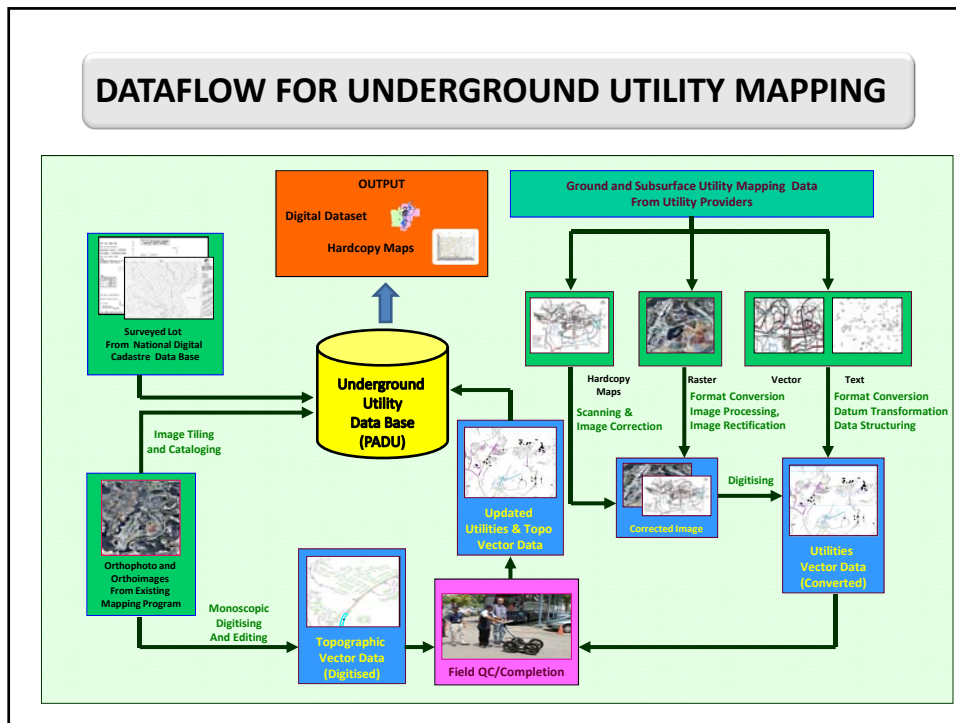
DATAFLOW FOR UNDERGROUND UTILITY MAPPING

OUTPUT

Digital Dataset

Hardcopy Maps

Ground and Subsurface Utility Mapping Data From Utility Providers

Surveyed Lot From National Digital Cadastre Data Base

Underground Utility Data Base (PADU)

Hardcopy Maps

Raster

Vector

Text

Scanning & Image Correction

Format Conversion Image Processing, Image Rectification

Format Conversion Datum Transformation Data Structuring

Image Tiling and Cataloging

Updated Utilities & Topo Vector Data

Digitising

Corrected Image

Orthophoto and Orthoimages From Existing Mapping Program

Utilities Vector Data (Converted)

Monoscopic Digitising And Editing

Topographic Vector Data (Digitised)

Field QC/Completion